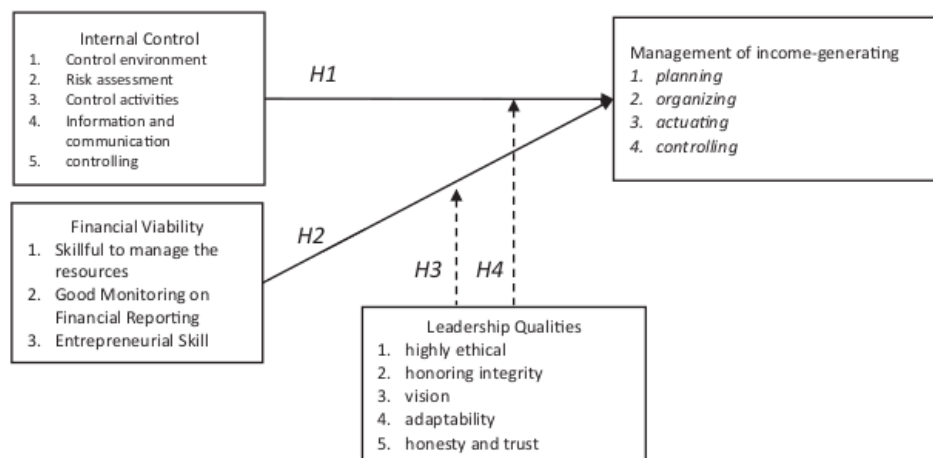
Internal Control
1. Control environment
2. Risk assessment
3. Control activities
4. Information and communication
5. controlling

H1

Management of income-generating
1. planning
2. organizing
3. actuating
4. controlling

Financial Viability
1. Skillful to manage the resources
2. Good Monitoring on Financial Reporting
3. Entrepreneurial Skill

H2

H3

H4

Leadership Qualities
1. highly ethical
2. honoring integrity
3. vision
4. adaptability
5. honesty and trust